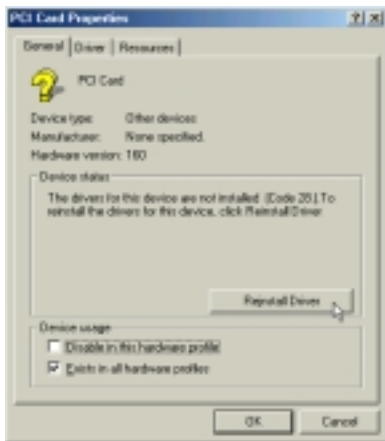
PCI Card Properties

?

X

General

Driver

Resources

PCI Card

Device type: Other devices

Manufacturer: None specified.

Hardware version: 160

Device status

The drivers for this device are not installed. (Code 28.) To reinstall the drivers for this device, click Reinstall Driver.

Reinstall Driver...

Device usage

Disable in this hardware profile

Exists in all hardware profiles

OK

Cancel